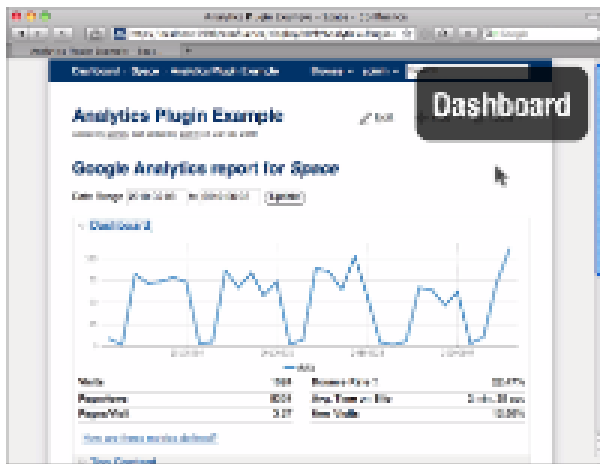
Dashboard

Analytics Plugin Example

Edit

Google Analytics report for Space

Date Range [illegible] to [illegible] Update

Dashboard

| Visits | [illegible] | Bounce Rate | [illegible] |
|---|---|---|---|
| Pageviews | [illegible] | Avg. Time on Site | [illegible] |
| Pages/Visit | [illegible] | New Visits | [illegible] |

How are these metrics defined?